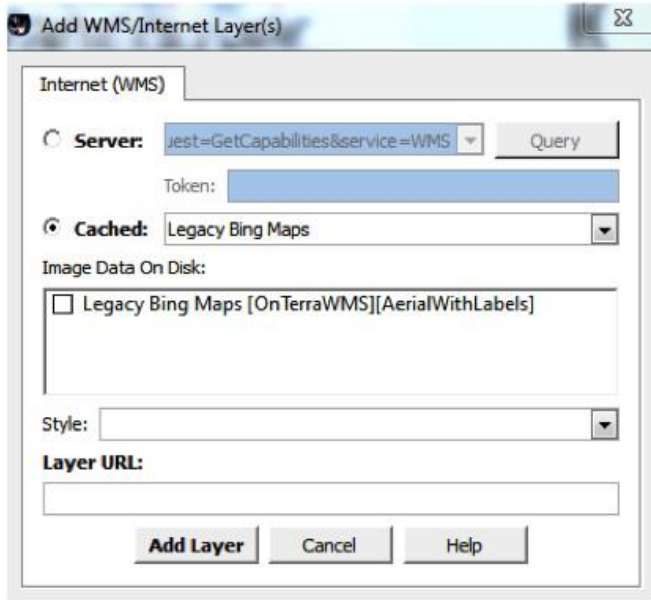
Add WMS/Internet Layer(s)

Internet (WMS)

Server: uest=GetCapabilities&service=WMS Query

Token:

Cached: Legacy Bing Maps

Image Data On Disk:

Legacy Bing Maps [OnTerraWMS][AerialWithLabels]

Style:

Layer URL:

Add Layer Cancel Help